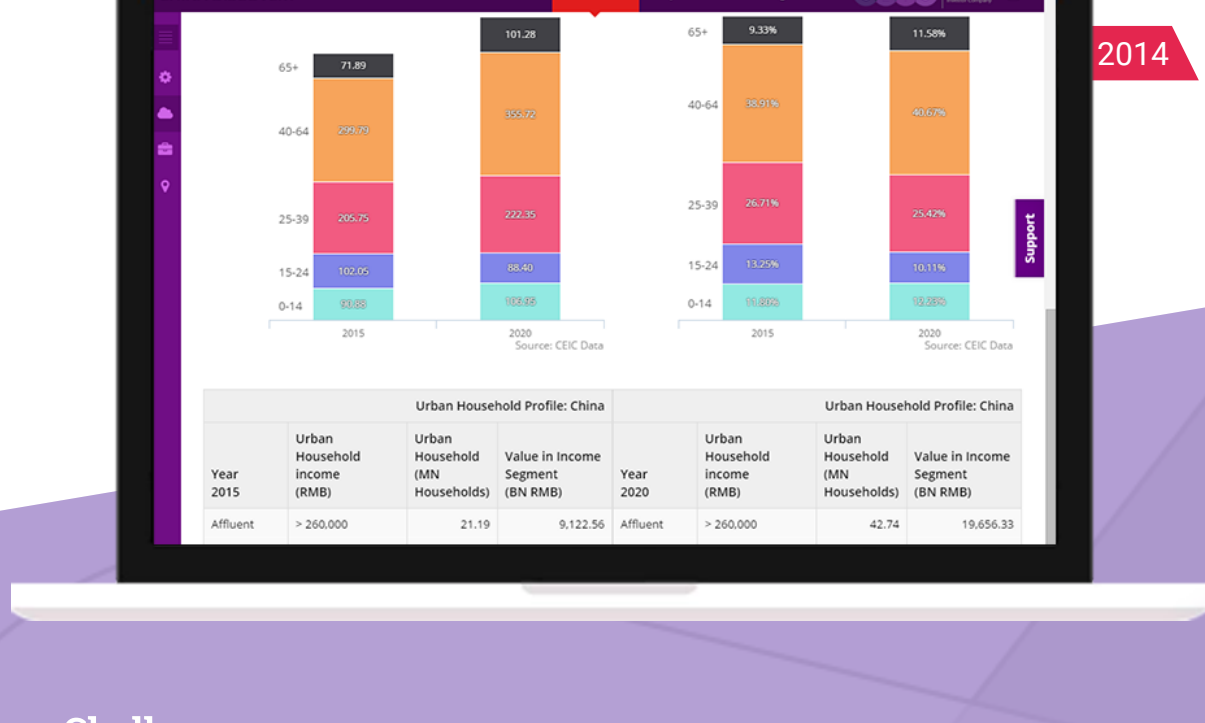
2014

65+ 71.89
40-64 299.79
25-39 205.75
15-24 102.05
0-14 93.88

101.28
355.72
222.35
88.40
103.35

2015 2020
Source: CEIC Data

65+ 9.33%
40-64 38.91%
25-39 26.71%
15-24 13.25%
0-14 11.80%

11.58%
40.67%
25.42%
10.11%
12.23%

2015 2020
Source: CEIC Data

Support

| Urban Household Profile: China | | | | Urban Household Profile: China | | | |
|---|---|---|---|---|---|---|---|
| Year 2015 | Urban Household income (RMB) | Urban Household (MN Households) | Value in Income Segment (BN RMB) | Year 2020 | Urban Household income (RMB) | Urban Household (MN Households) | Value in Income Segment (BN RMB) |
| Affluent | > 260,000 | 21.19 | 9,122.56 | Affluent | > 260,000 | 42.74 | 19,656.33 |